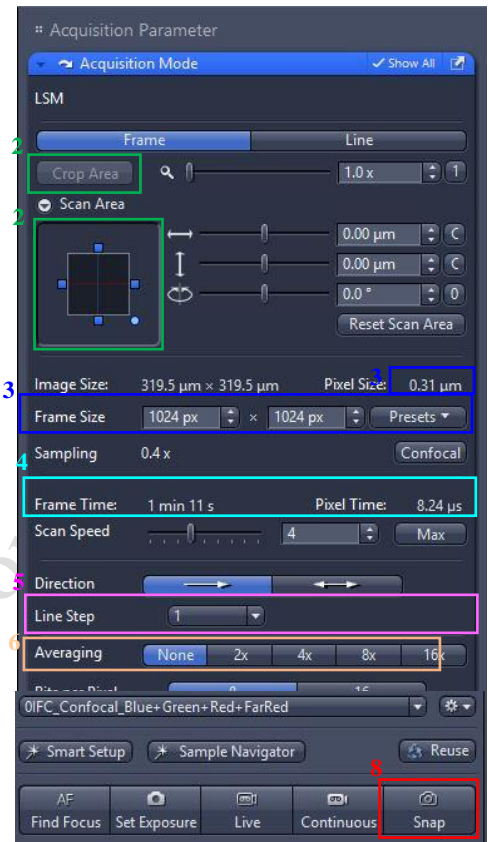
Acquisition Parameter

Acquisition Mode ✓ Show All

LSM

Frame Line

2

Crop Area 1.0 x 1

2

Scan Area

0.00 µm C

0.00 µm C

0.0 ° 0

Reset Scan Area

3

Image Size: 319.5 µm × 319.5 µm Pixel Size: 0.31 µm

3

Frame Size 1024 px × 1024 px Presets

4

Sampling 0.4 x Confocal

Frame Time: 1 min 11 s Pixel Time: 8.24 µs

Scan Speed 4 Max

5

Direction

Line Step 1

6

Averaging None 2x 4x 8x 16x

Bits per Pixel 8 16

0IFC_Confocal_Blue+Green+Red+FarRed

Smart Setup Sample Navigator Reuse

8

AF Find Focus Set Exposure Live Continuous Snap